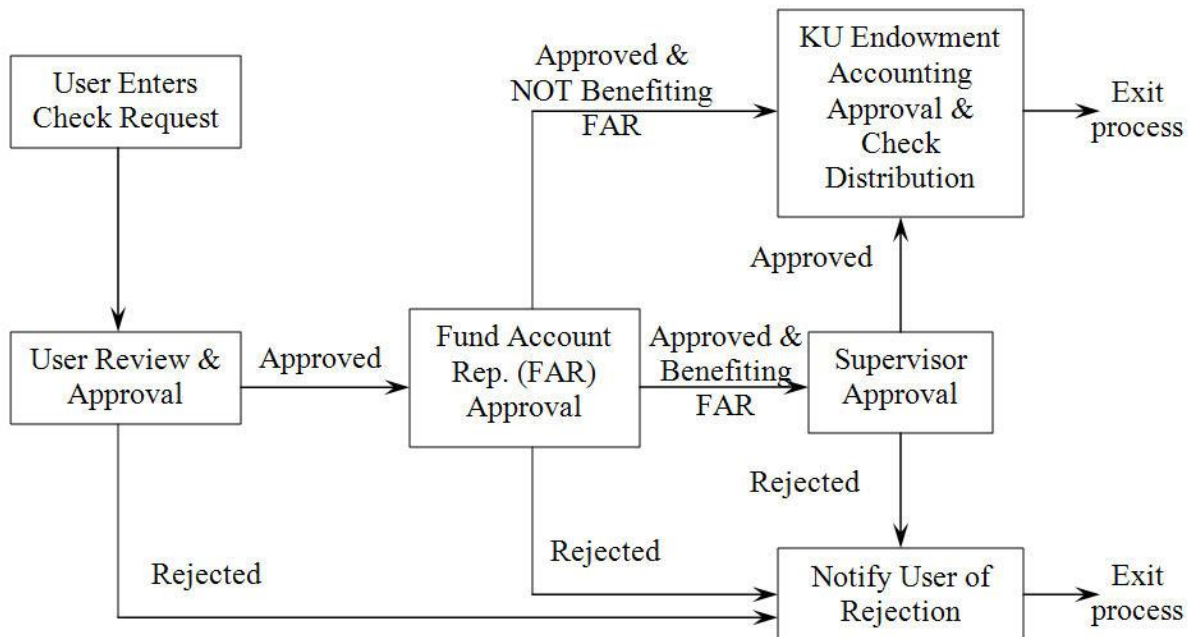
User Enters Check Request

Approved & NOT Benefiting FAR

KU Endowment Accounting Approval & Check Distribution

Exit process

Approved

User Review & Approval

Approved

Fund Account Rep. (FAR) Approval

Approved & Benefiting FAR

Supervisor Approval

Rejected

Rejected

Rejected

Notify User of Rejection

Exit process